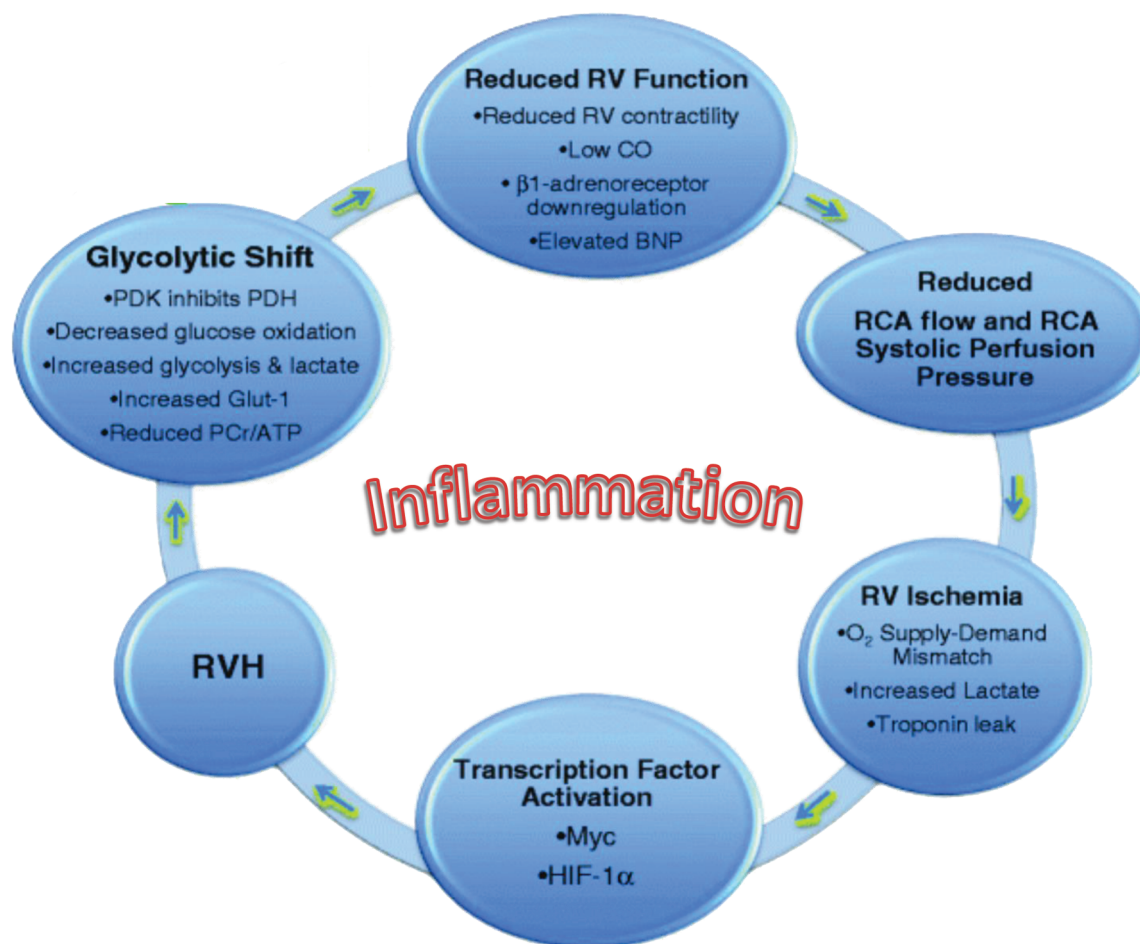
Reduced RV Function
•Reduced RV contractility
•Low CO
•$\beta$1-adrenoreceptor downregulation
•Elevated BNP

Reduced RCA flow and RCA Systolic Perfusion Pressure

RV Ischemia
•$O_2$ Supply-Demand Mismatch
•Increased Lactate
•Troponin leak

Transcription Factor Activation
•Myc
•HIF-1$\alpha$

RVH

Glycolytic Shift
•PDK inhibits PDH
•Decreased glucose oxidation
•Increased glycolysis & lactate
•Increased Glut-1
•Reduced PCr/ATP

Inflammation